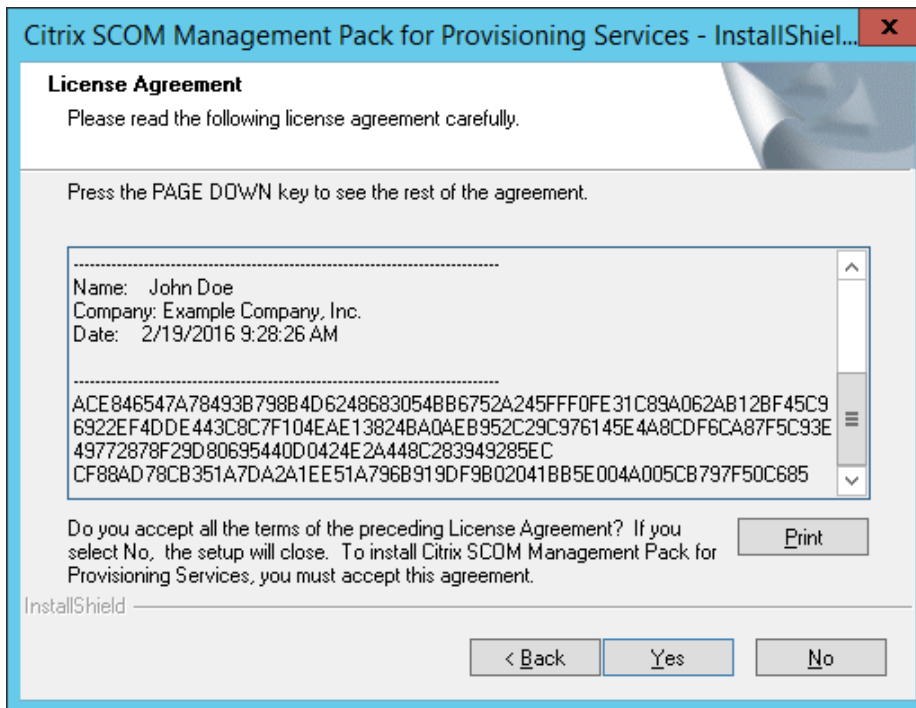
Citrix SCOM Management Pack for Provisioning Services - InstallShiel...

x

License Agreement

Please read the following license agreement carefully.

Press the PAGE DOWN key to see the rest of the agreement.

--------------------------------------------------------------------------------
Name: John Doe
Company: Example Company, Inc.
Date: 2/19/2016 9:28:26 AM

--------------------------------------------------------------------------------
ACE846547A78493B798B4D6248683054BB6752A245FFF0FE31C89A062AB12BF45C9
6922EF4DDE443C8C7F104EAE13824BA0AEB952C29C976145E4A8CDF6CA87F5C93E
49772878F29D80695440D0424E2A448C283949285EC
CF88AD78CB351A7DA2A1EE51A796B919DF9B02041BB5E004A005CB797F50C685

Do you accept all the terms of the preceding License Agreement? If you select No, the setup will close. To install Citrix SCOM Management Pack for Provisioning Services, you must accept this agreement.

Print

InstallShield

< Back

Yes

No